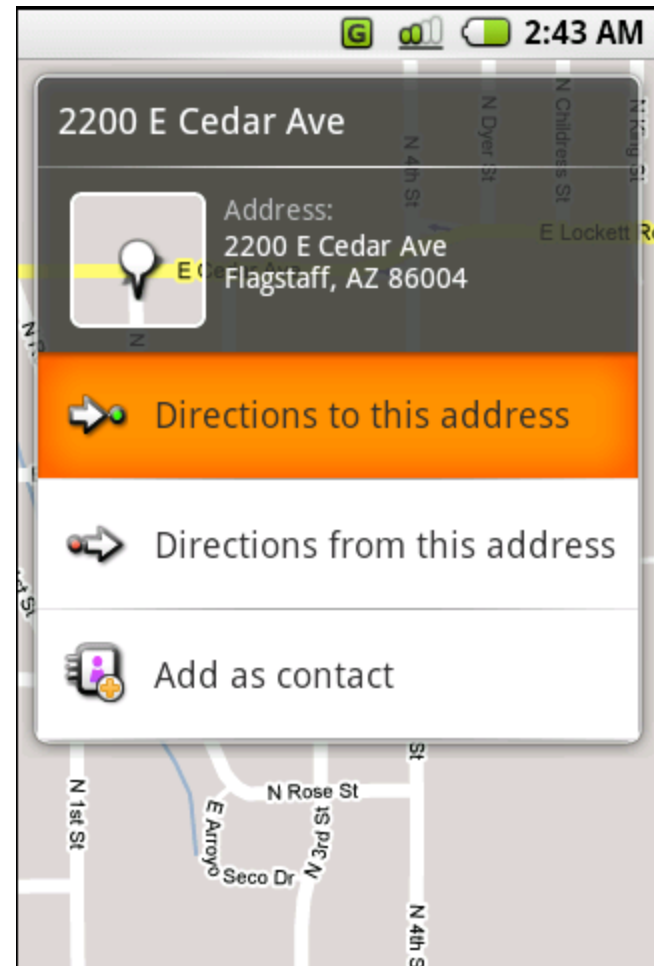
G 2:43 AM

2200 E Cedar Ave

N 4th St
N Dyer St
N Childress St
N King St

Address:
2200 E Cedar Ave
Flagstaff, AZ 86004

E Lockett R

E Ce

Directions to this address

Directions from this address

Add as contact

St
N Rose St
N 1st St
E Arroyo Seco Dr
N 3rd St
N 4th S